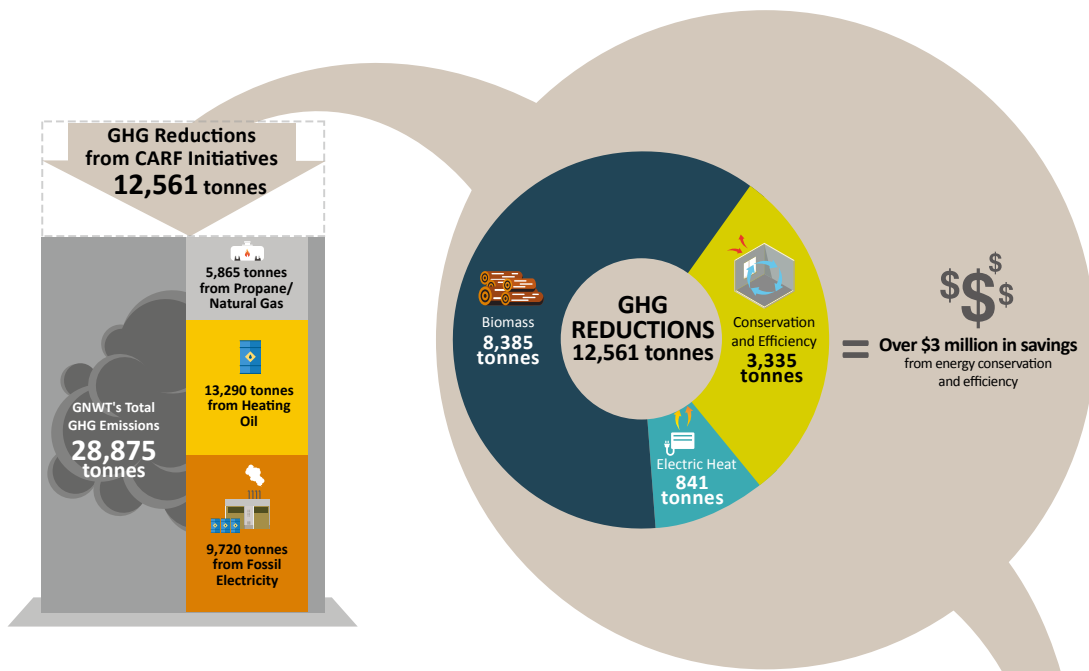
GHG Reductions from CARF Initiatives
12,561 tonnes

GNWT's Total GHG Emissions
28,875 tonnes

5,865 tonnes from Propane/ Natural Gas

13,290 tonnes from Heating Oil

9,720 tonnes from Fossil Electricity

Biomass
8,385 tonnes

GHG REDUCTIONS
12,561 tonnes

Conservation and Efficiency
3,335 tonnes

Electric Heat
841 tonnes

=

$$$$

Over $3 million in savings
from energy conservation and efficiency